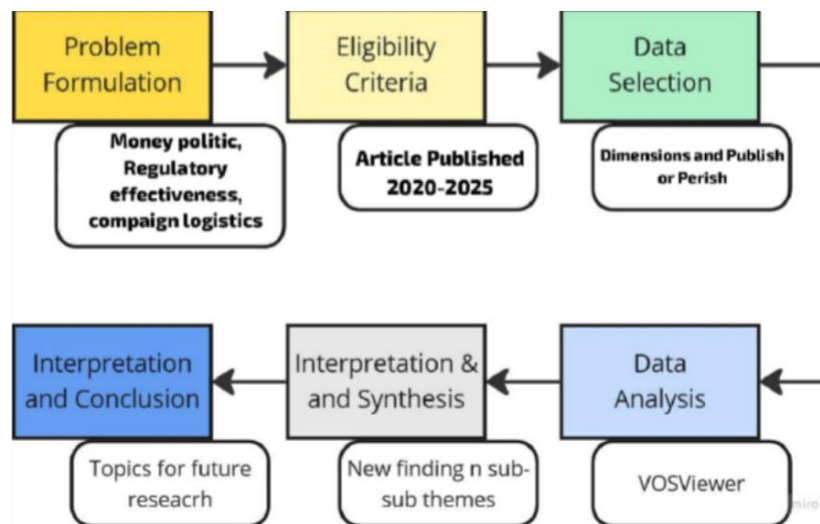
Problem Formulation

Money politic, Regulatory effectiveness, compaign logistics

Eligibility Criteria

Article Published 2020-2025

Data Selection

Dimensions and Publish or Perish

Data Analysis

VOSViewer

Interpretation & and Synthesis

New finding n sub-sub themes

Interpretation and Conclusion

Topics for future reseacrh

miro